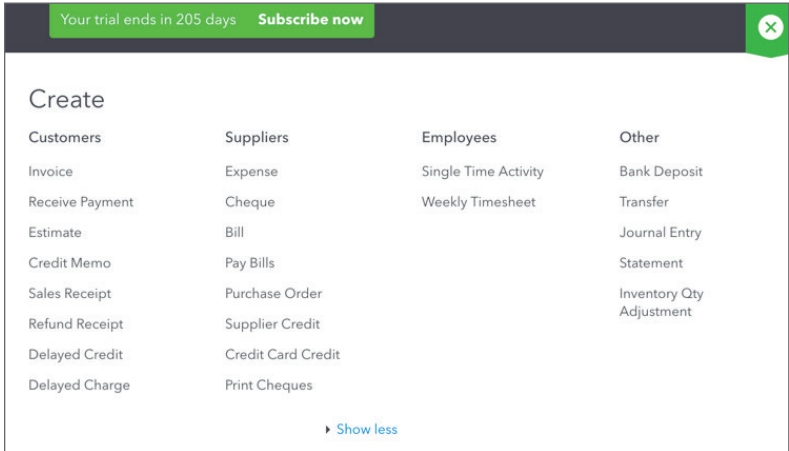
Your trial ends in 205 days Subscribe now

Create

Customers
Invoice
Receive Payment
Estimate
Credit Memo
Sales Receipt
Refund Receipt
Delayed Credit
Delayed Charge

Suppliers
Expense
Cheque
Bill
Pay Bills
Purchase Order
Supplier Credit
Credit Card Credit
Print Cheques

Employees
Single Time Activity
Weekly Timesheet

Other
Bank Deposit
Transfer
Journal Entry
Statement
Inventory Qty Adjustment

Show less